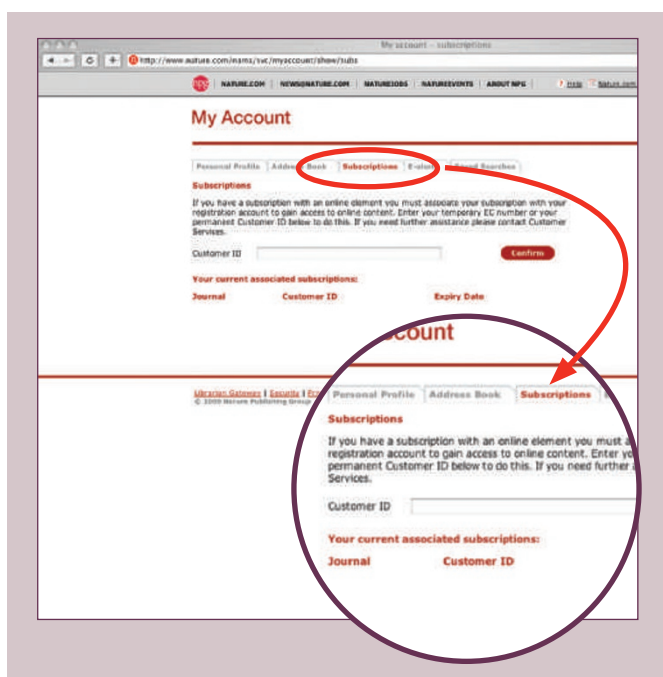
My account – subscriptions

http://www.nature.com/nams/svc/myaccount/show/subs

npg NATURE.COM | NEWS@NATURE.COM | NATUREJOBS | NATUREEVENTS | ABOUT NPG

Help Nature.com

My Account

Personal Profile | Address Book | Subscriptions | E-alerts | Saved Searches

Subscriptions

If you have a subscription with an online element you must associate your subscription with your registration account to gain access to online content. Enter your temporary EC number or your permanent Customer ID below to do this. If you need further assistance please contact Customer Services.

Customer ID

Confirm

Your current associated subscriptions:

Journal | Customer ID | Expiry Date

Librarian Gateway | Security | Pr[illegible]
© 2009 Nature Publishing Group

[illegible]ccount

Personal Profile | Address Book | Subscriptions

Subscriptions

If you have a subscription with an online element you must a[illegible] registration account to gain access to online content. Enter yo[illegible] permanent Customer ID below to do this. If you need further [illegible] Services.

Customer ID

Your current associated subscriptions:

Journal | Customer ID